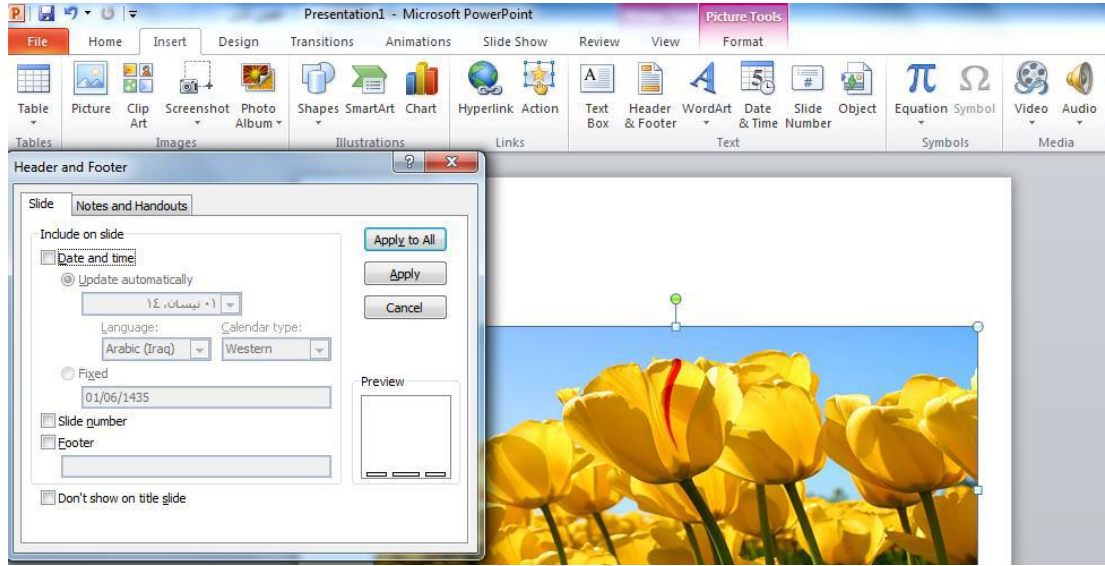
Presentation1 - Microsoft PowerPoint

Picture Tools

File Home Insert Design Transitions Animations Slide Show Review View Format

Table
Tables

Picture Clip Art Screenshot Photo Album
Images

Shapes SmartArt Chart
Illustrations

Hyperlink Action
Links

Text Box Header & Footer WordArt Date & Time Slide Number Object
Text

Equation Symbol
Symbols

Video Audio
Media

Header and Footer

Slide | Notes and Handouts

Include on slide

Date and time

Update automatically

٠١ نيسان، ١٤

Language: Calendar type:

Arabic (Iraq) Western

Fixed

01/06/1435

Slide number

Footer

Don't show on title slide

Apply to All

Apply

Cancel

Preview